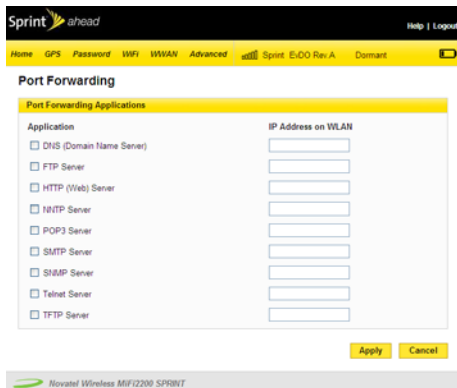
Sprint ahead

Help | Logout

Home GPS Password WiFi WWAN Advanced Sprint EvDO Rev.A Dormant

Port Forwarding

Port Forwarding Applications

Application

IP Address on WLAN

DNS (Domain Name Server)

FTP Server

HTTP (Web) Server

NNTP Server

POP3 Server

SMTP Server

SNMP Server

Telnet Server

TFTP Server

Apply Cancel

Novatel Wireless MiFi2200 SPRINT